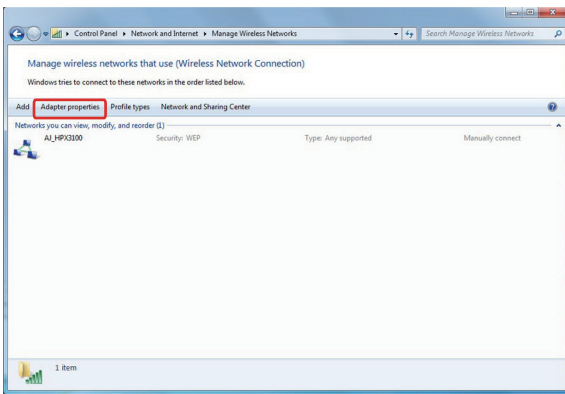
Control Panel ▸ Network and Internet ▸ Manage Wireless Networks

Search Manage Wireless Networks

Manage wireless networks that use (Wireless Network Connection)

Windows tries to connect to these networks in the order listed below.

Add Adapter properties Profile types Network and Sharing Center

Networks you can view, modify, and reorder (1)

AJ_HPX3100 Security: WEP Type: Any supported Manually connect

1 item